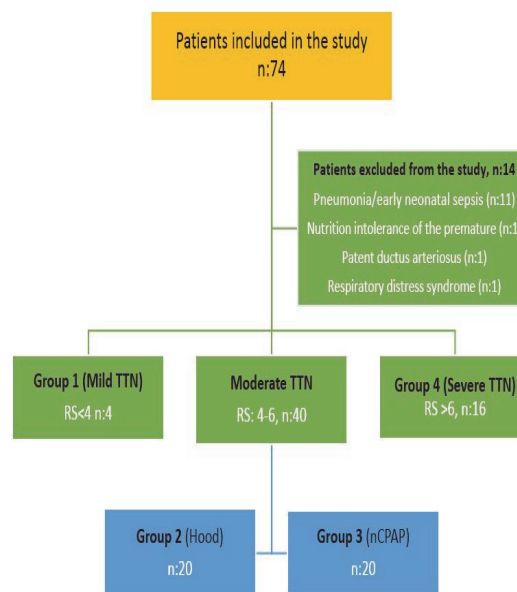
Patients included in the study
n:74

Patients excluded from the study, n:14
Pneumonia/early neonatal sepsis (n:11)
Nutrition intolerance of the premature (n:1
Patent ductus arteriosus (n:1)
Respiratory distress syndrome (n:1)

Group 1 (Mild TTN)
RS<4 n:4

Moderate TTN
RS: 4-6, n:40

Group 4 (Severe TTN)
RS >6, n:16

Group 2 (Hood)
n:20

Group 3 (nCPAP)
n:20